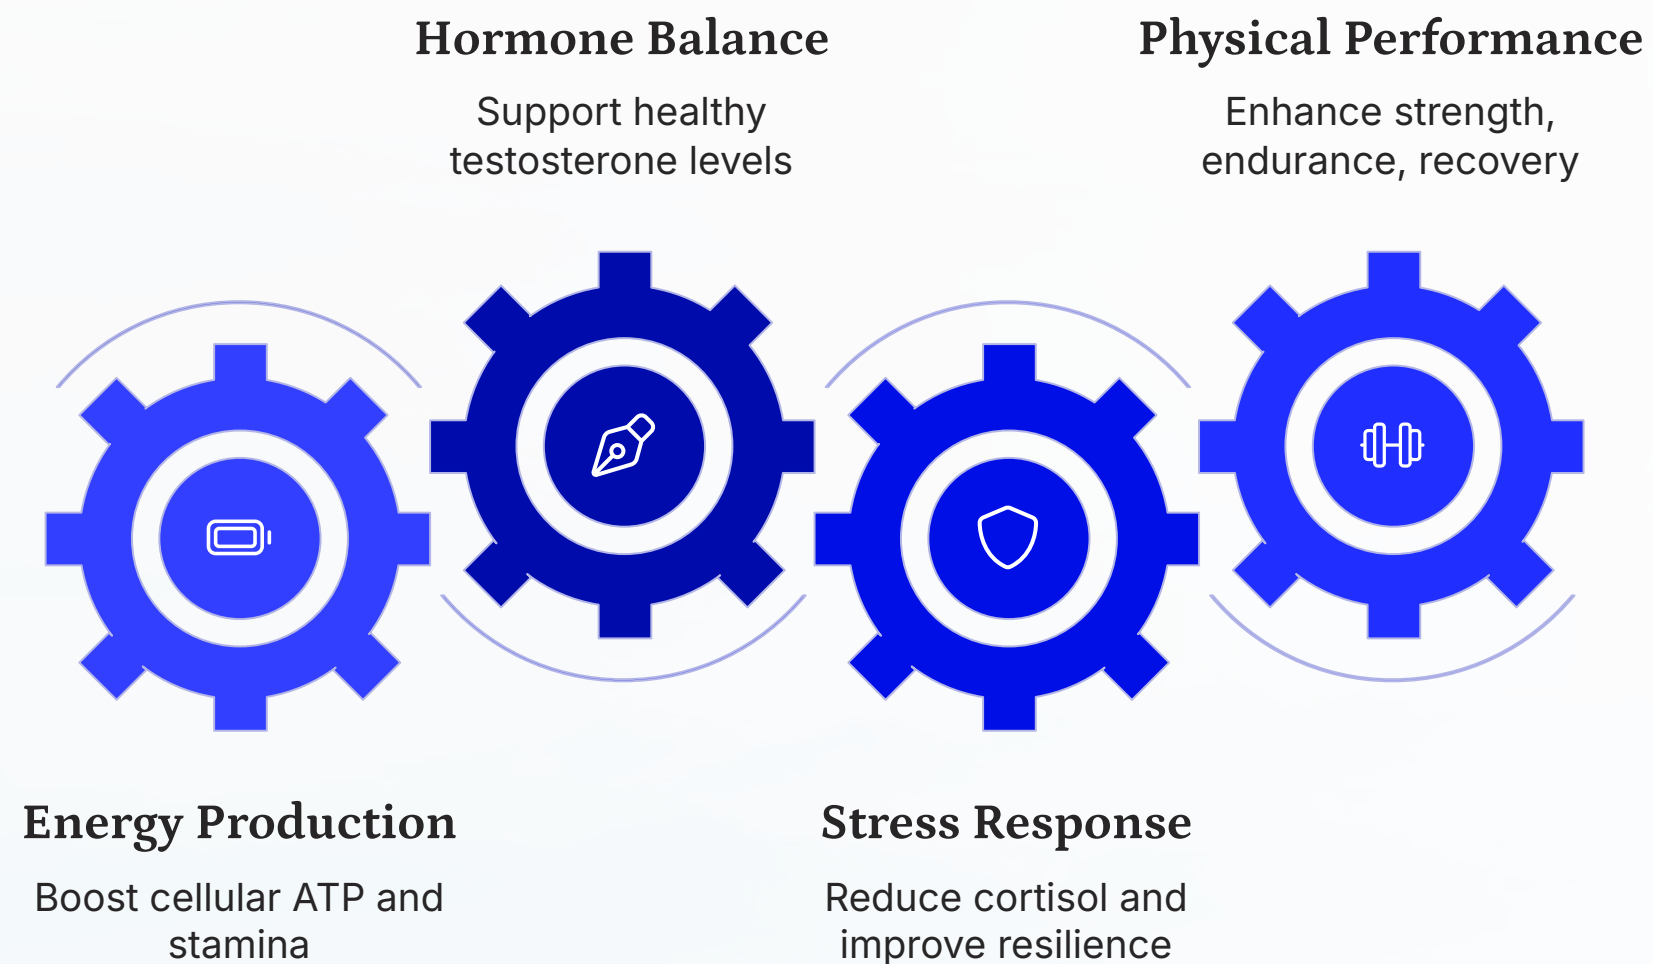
Hormone Balance

Support healthy testosterone levels

Physical Performance

Enhance strength, endurance, recovery

Energy Production

Boost cellular ATP and stamina

Stress Response

Reduce cortisol and improve resilience